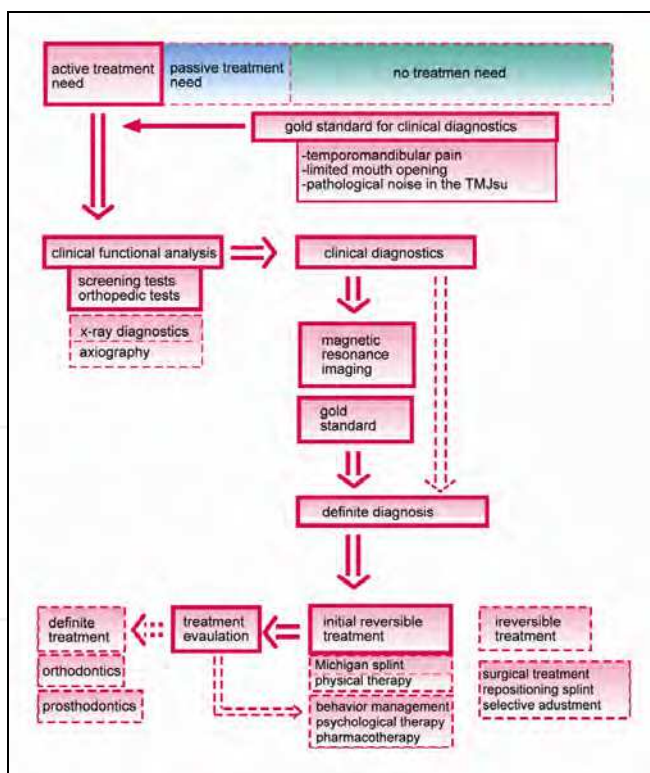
active treatment need

passive treatment need

no treatmen need

gold standard for clinical diagnostics

-temporomandibular pain
-limited mouth opening
-pathological noise in the TMJsu

clinical functional analysis

screening tests
orthopedic tests

x-ray diagnostics

axiography

clinical diagnostics

magnetic resonance imaging

gold standard

definite diagnosis

definite treatment

orthodontics

prosthodontics

treatment evaulation

initial reversible treatment

Michigan splint
physical therapy

behavior management
psychological therapy
pharmacotherapy

ireversible treatment

surgical treatment
repositioning splint
selective adustment